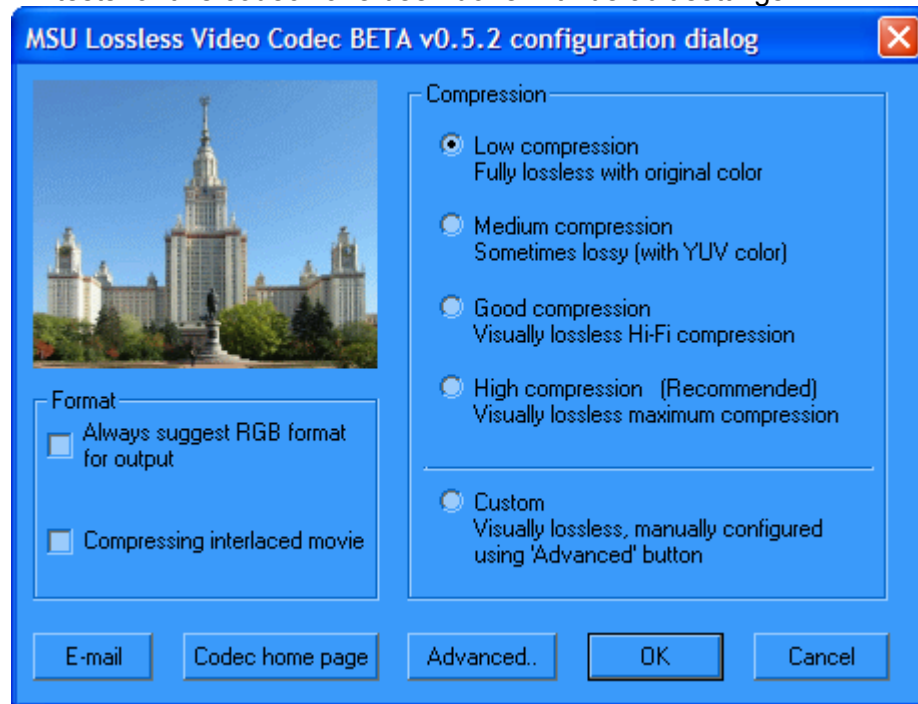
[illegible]

MSU Lossless Video Codec BETA v0.5.2 configuration dialog

Compression

Low compression
Fully lossless with original color

Medium compression
Sometimes lossy (with YUV color)

Good compression
Visually lossless Hi-Fi compression

High compression (Recommended)
Visually lossless maximum compression

Custom
Visually lossless, manually configured using 'Advanced' button

Format

Always suggest RGB format for output

Compressing interlaced movie

E-mail

Codec home page

Advanced..

OK

Cancel